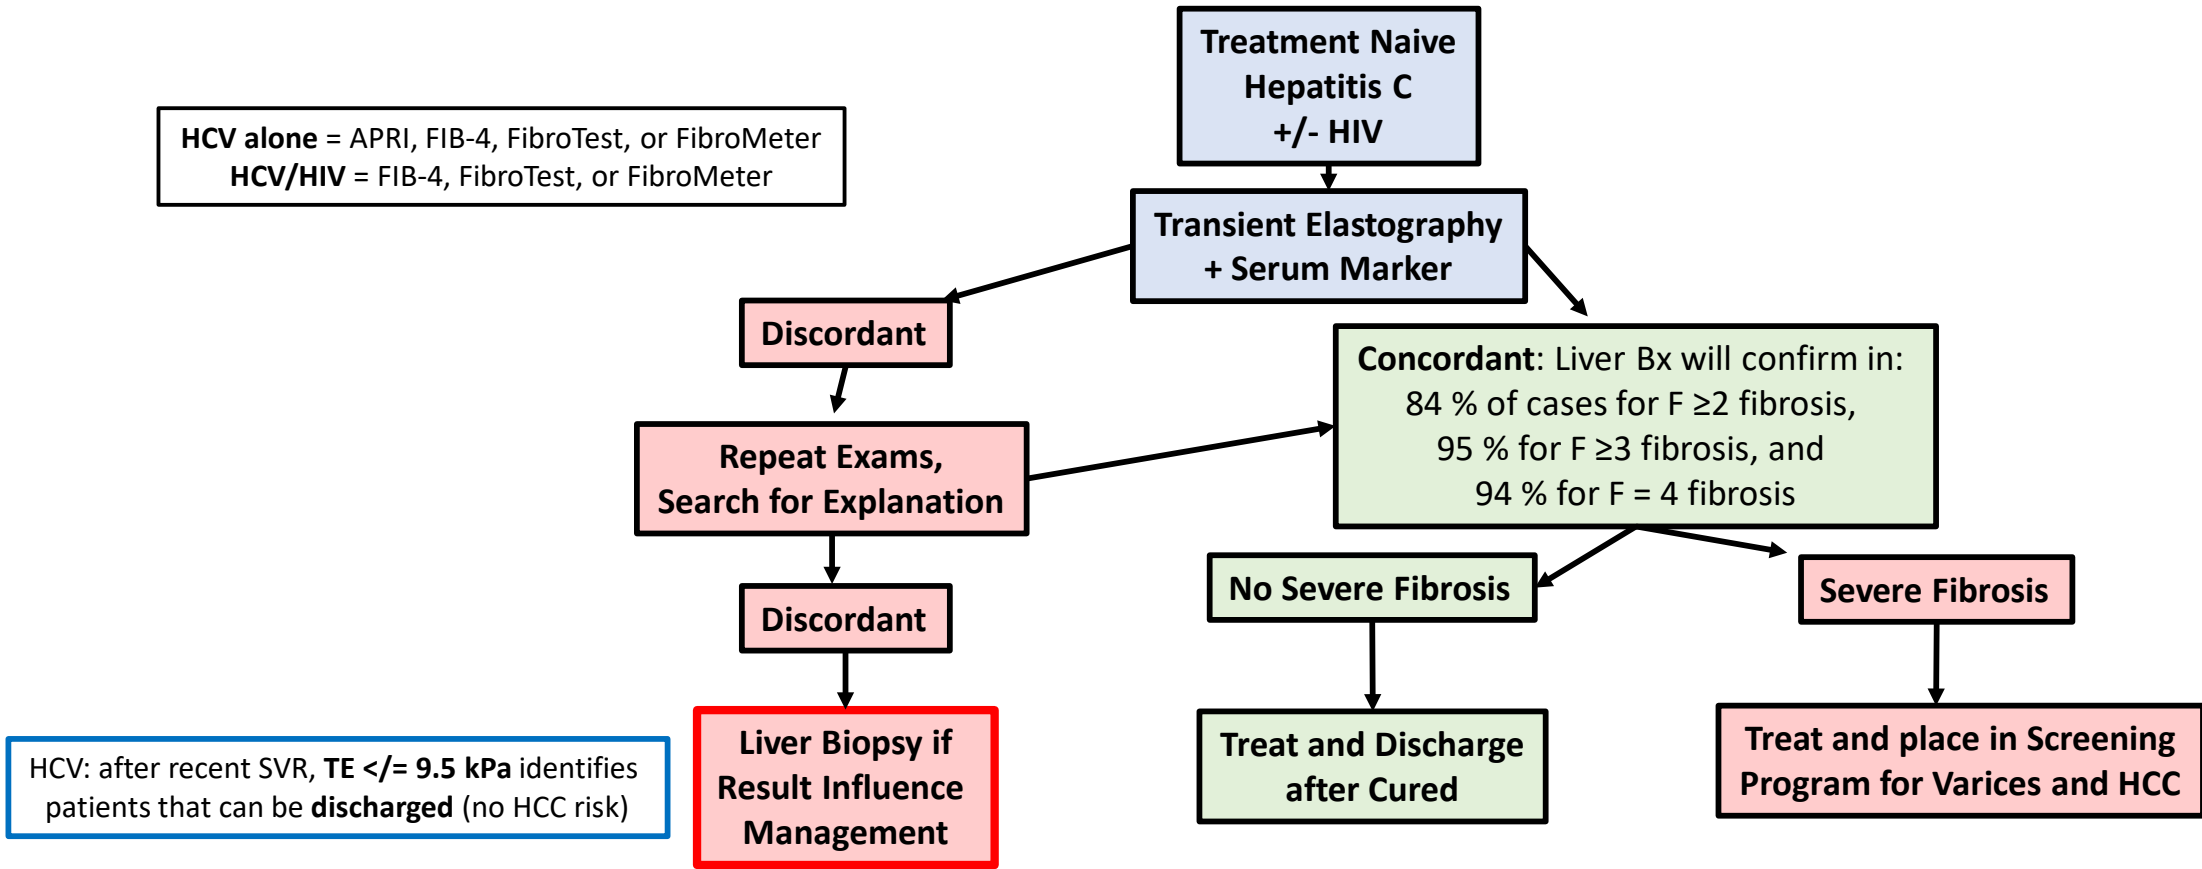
**HCV alone** = APRI, FIB-4, FibroTest, or FibroMeter
**HCV/HIV** = FIB-4, FibroTest, or FibroMeter

Treatment Naive Hepatitis C +/- HIV

Transient Elastography + Serum Marker

Discordant

Repeat Exams, Search for Explanation

Discordant

Liver Biopsy if Result Influence Management

**Concordant**: Liver Bx will confirm in: 84 % of cases for F $\geq 2$ fibrosis, 95 % for F $\geq 3$ fibrosis, and 94 % for F = 4 fibrosis

No Severe Fibrosis

Severe Fibrosis

Treat and Discharge after Cured

Treat and place in Screening Program for Varices and HCC

HCV: after recent SVR, **TE </= 9.5 kPa** identifies patients that can be **discharged** (no HCC risk)